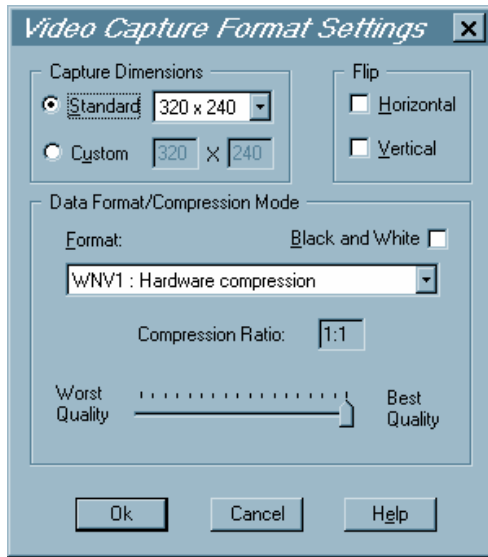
Video Capture Format Settings
X

Capture Dimensions
Standard 320 x 240
Custom 320 X 240

Flip
Horizontal
Vertical

Data Format/Compression Mode
Format:
Black and White
WNV1 : Hardware compression

Compression Ratio: 1:1

Worst Quality
Best Quality

Ok
Cancel
Help